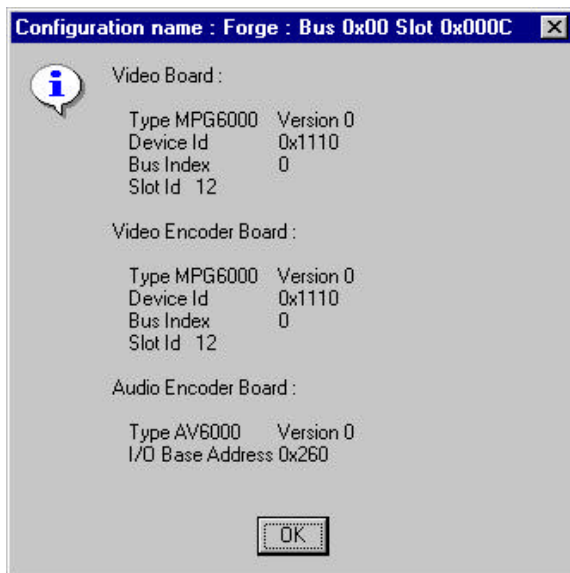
Configuration name : Forge : Bus 0x00 Slot 0x000C

Video Board :

Type MPG6000 Version 0
Device Id 0x1110
Bus Index 0
Slot Id 12

Video Encoder Board :

Type MPG6000 Version 0
Device Id 0x1110
Bus Index 0
Slot Id 12

Audio Encoder Board :

Type AV6000 Version 0
I/O Base Address 0x260

OK